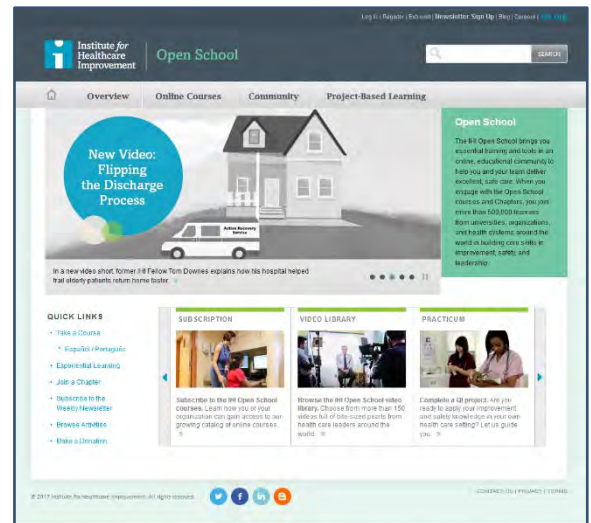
Log In | Register | Exit.com | Newsletter Sign Up | Blog | Contact | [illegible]

Institute for Healthcare Improvement | Open School

SEARCH

Overview Online Courses Community Project-Based Learning

New Video: Flipping the Discharge Process

Active Recovery Service

In a new video short, former IHI Fellow Tom Downes explains how his hospital helped frail elderly patients return home faster.

Open School

The IHI Open School brings you essential training and tools in an online, educational community to help you and your team deliver excellent, safe care. When you engage with the Open School courses and Chapters, you join more than 500,000 learners from universities, organizations, and health systems around the world in building core skills in improvement, safety, and leadership.

QUICK LINKS

Take a Course

Español | Português

Experiential Learning

Join a Chapter

Subscribe to the Weekly Newsletter

Browse Activities

Make a Donation

SUBSCRIPTION

Subscribe to the IHI Open School courses. Learn how you or your organization can gain access to our growing catalog of online courses.

VIDEO LIBRARY

Browse the IHI Open School video library. Choose from more than 150 videos full of bite-sized pearls from health care leaders around the world.

PRACTICUM

Complete a QI project. Are you ready to apply your improvement and safety knowledge in your own health care setting? Let us guide you.

© 2017 Institute for Healthcare Improvement. All rights reserved.

CONTACT US | PRIVACY | TERMS